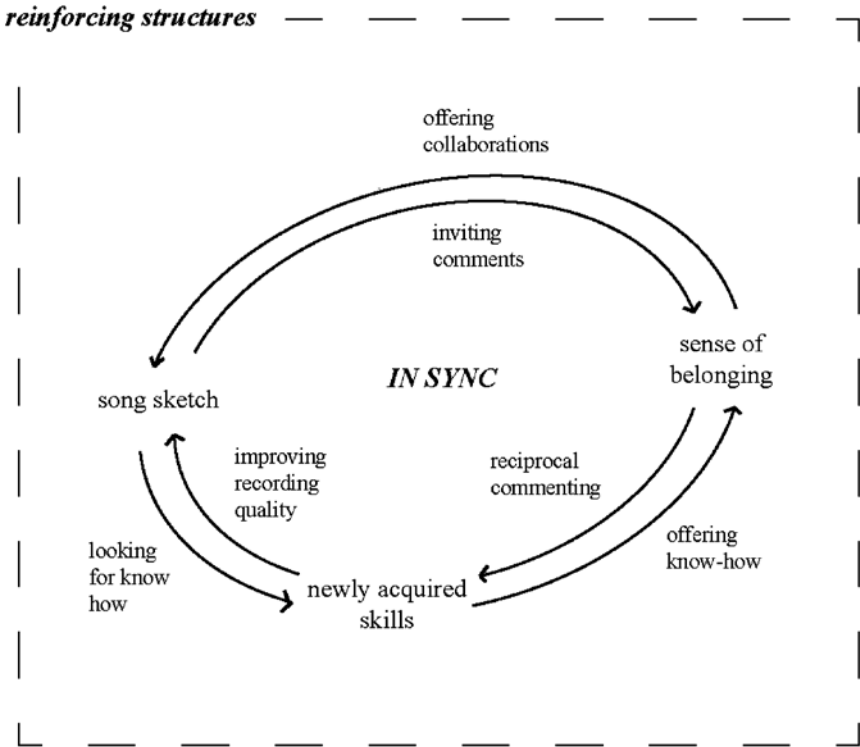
reinforcing structures

offering collaborations

inviting comments

sense of belonging

IN SYNC

song sketch

improving recording quality

reciprocal commenting

looking for know how

offering know-how

newly acquired skills